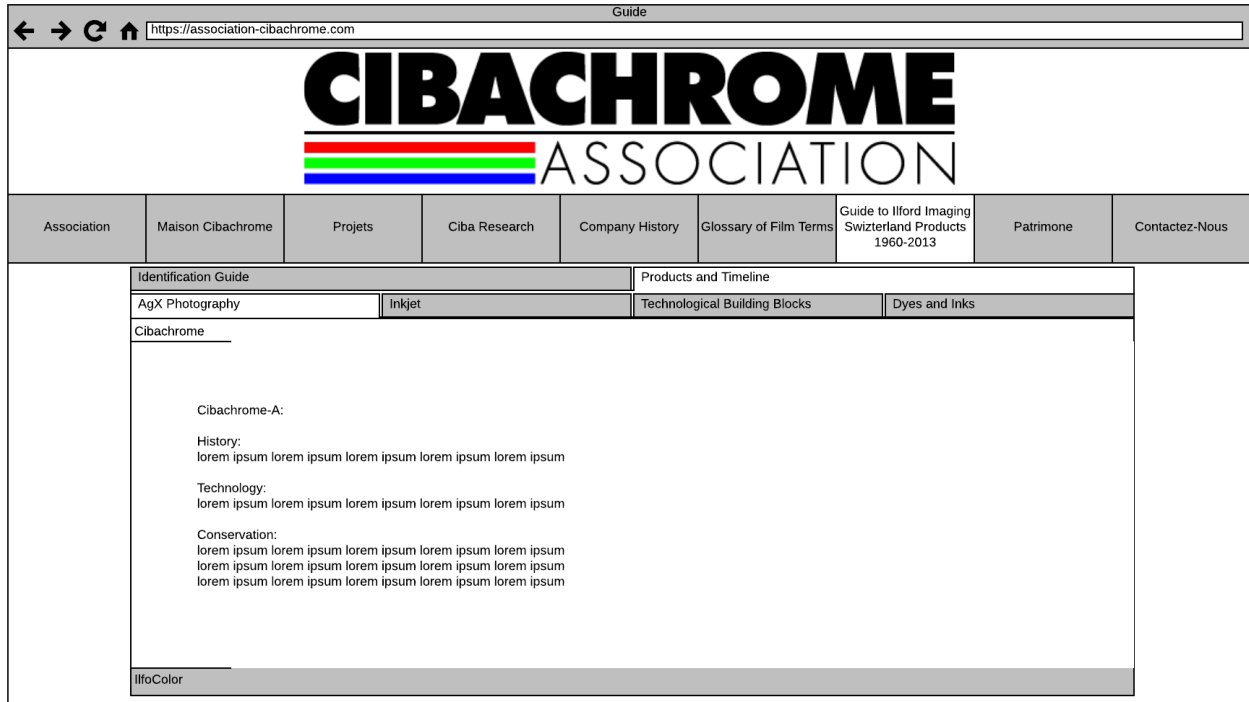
Guide

https://association-cibachrome.com

CIBACHROME
ASSOCIATION

Association | Maison Cibachrome | Projets | Ciba Research | Company History | Glossary of Film Terms | Guide to Ilford Imaging Swizterland Products 1960-2013 | Patrimone | Contactez-Nous

Identification Guide | Products and Timeline

AgX Photography | Inkjet | Technological Building Blocks | Dyes and Inks

Cibachrome

Cibachrome-A:

History:
lorem ipsum lorem ipsum lorem ipsum lorem ipsum lorem ipsum

Technology:
lorem ipsum lorem ipsum lorem ipsum lorem ipsum lorem ipsum

Conservation:
lorem ipsum lorem ipsum lorem ipsum lorem ipsum lorem ipsum
lorem ipsum lorem ipsum lorem ipsum lorem ipsum lorem ipsum
lorem ipsum lorem ipsum lorem ipsum lorem ipsum lorem ipsum

IlfoColor